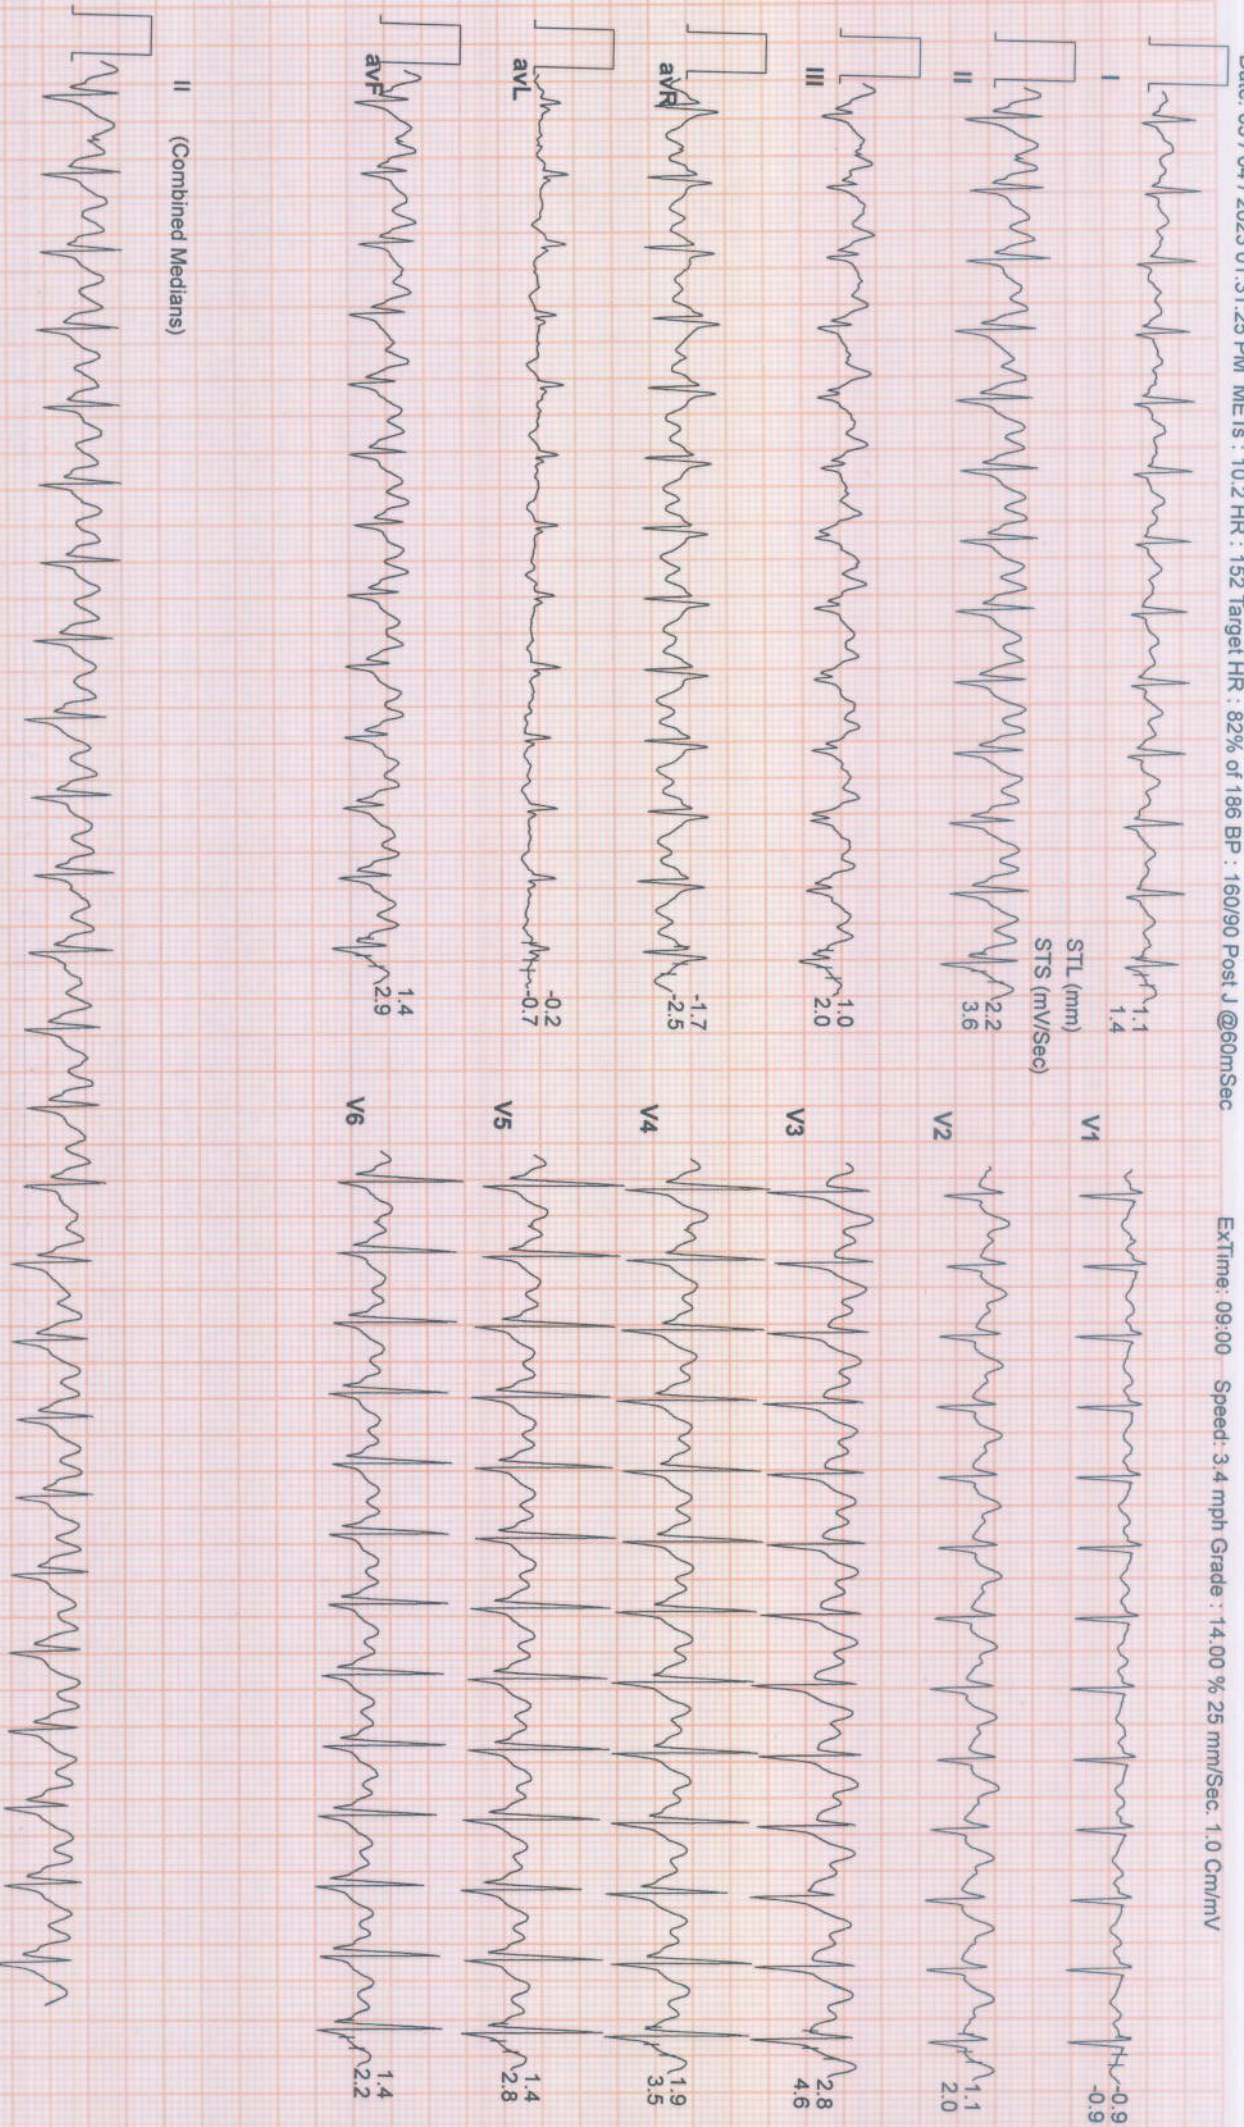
Date: 03 / 04 / 2023 01:31:25 PM METs : 10.2 HR : 152 Target HR : 82% of 186 BP : 160/90 Post J @60mSec

ExTime: 09:00 Speed: 3.4 mph Grade : 14.00 % 25 mm/Sec. 1.0 Cm/mV

I
1.1
1.4

II
STL (mm)
STS (mV/Sec)
2.2
3.6

III
1.0
2.0

aVR
-1.7
-2.5

aVL
-0.2
-0.7

aVF
1.4
2.9

V1
-0.9
-0.9

V2
1.1
2.0

V3
2.8
4.6

V4
1.9
3.5

V5
1.4
2.8

V6
1.4
2.2

II (Combined Medians)